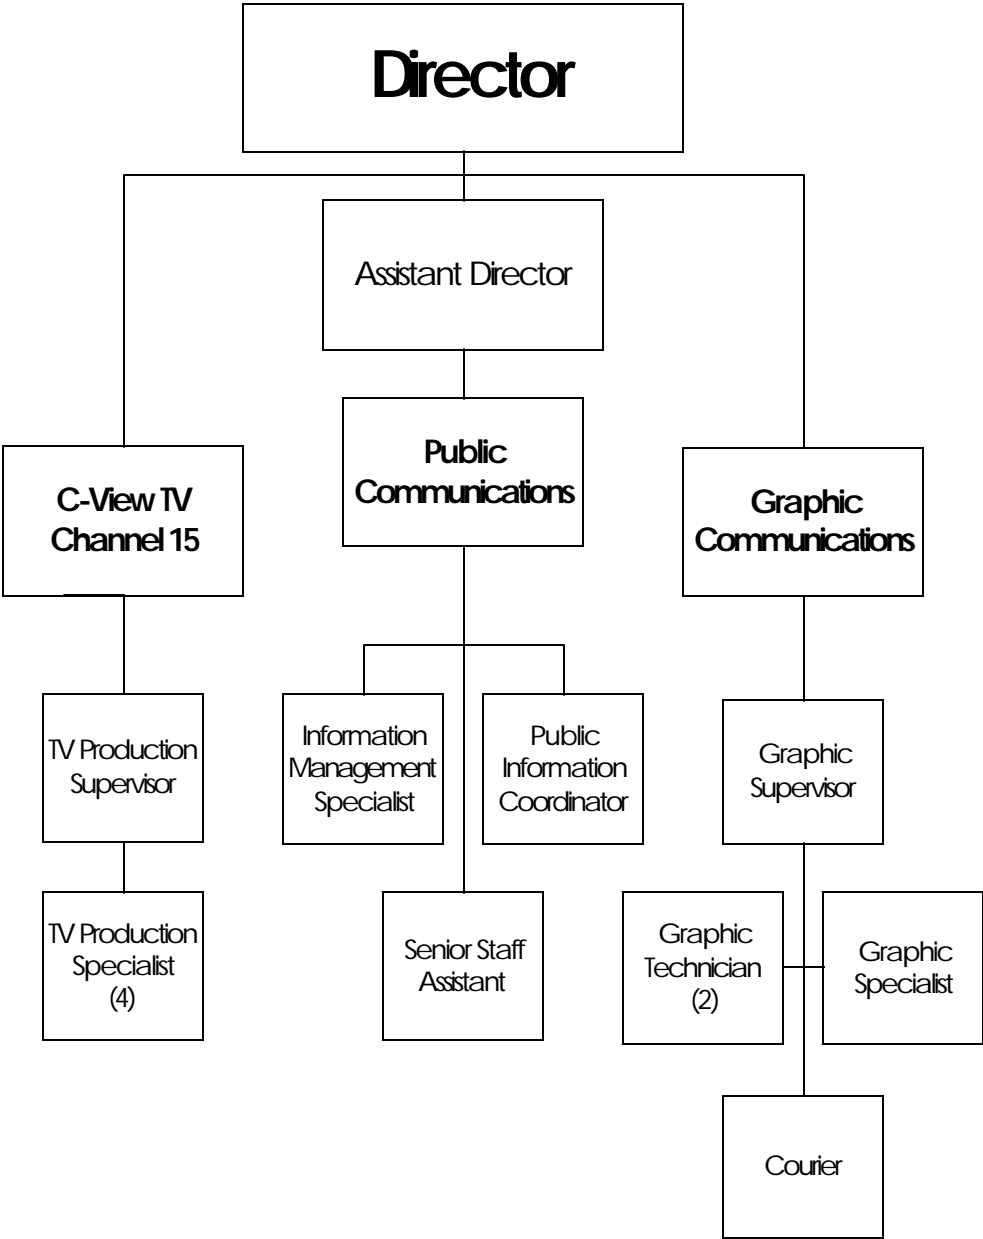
Director

Assistant Director

C-View TV Channel 15

Public Communications

Graphic Communications

TV Production Supervisor

Information Management Specialist

Public Information Coordinator

Graphic Supervisor

TV Production Specialist (4)

Senior Staff Assistant

Graphic Technician (2)

Graphic Specialist

Courier